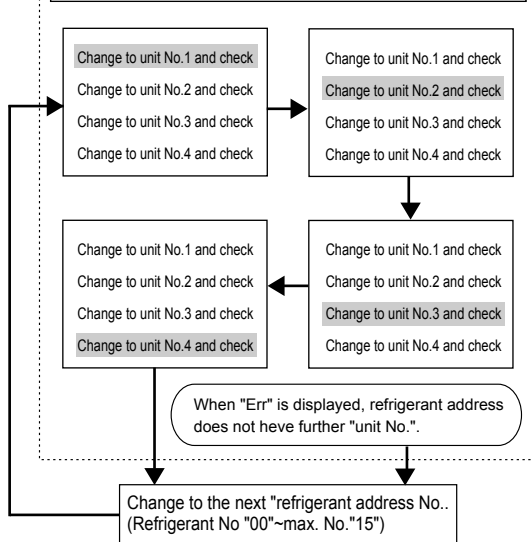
Change to unit No.1 and check
Change to unit No.2 and check
Change to unit No.3 and check
Change to unit No.4 and check

Change to unit No.1 and check
Change to unit No.2 and check
Change to unit No.3 and check
Change to unit No.4 and check

Change to unit No.1 and check
Change to unit No.2 and check
Change to unit No.3 and check
Change to unit No.4 and check

Change to unit No.1 and check
Change to unit No.2 and check
Change to unit No.3 and check
Change to unit No.4 and check

When "Err" is displayed, refrigerant address does not heve further "unit No.".

Change to the next "refrigerant address No.. (Refrigerant No "00"~max. No."15")